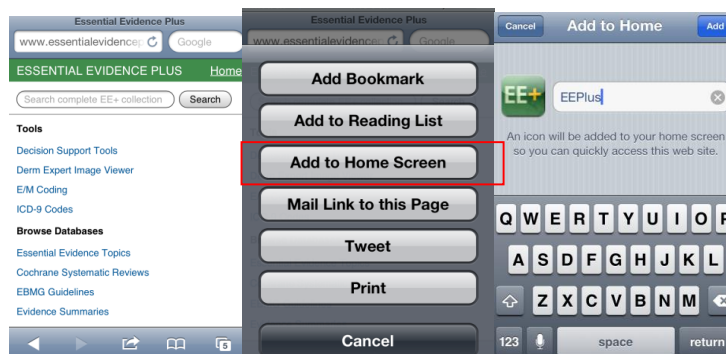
Essential Evidence Plus
www.essentialevidence
Google
ESSENTIAL EVIDENCE PLUS
Home
Search complete EE+ collection
Search
Tools
Decision Support Tools
Derm Expert Image Viewer
E/M Coding
ICD-9 Codes
Browse Databases
Essential Evidence Topics
Cochrane Systematic Reviews
EBMG Guidelines
Evidence Summaries
5

Essential Evidence Plus
www.essentialevidence
Google
Add Bookmark
Add to Reading List
Add to Home Screen
Mail Link to this Page
Tweet
Print
Cancel

Cancel
Add to Home
Add
EE+
EEPlus
An icon will be added to your home screen so you can quickly access this web site.
Q W E R T Y U I O P
A S D F G H J K L
Z X C V B N M
123
space
return